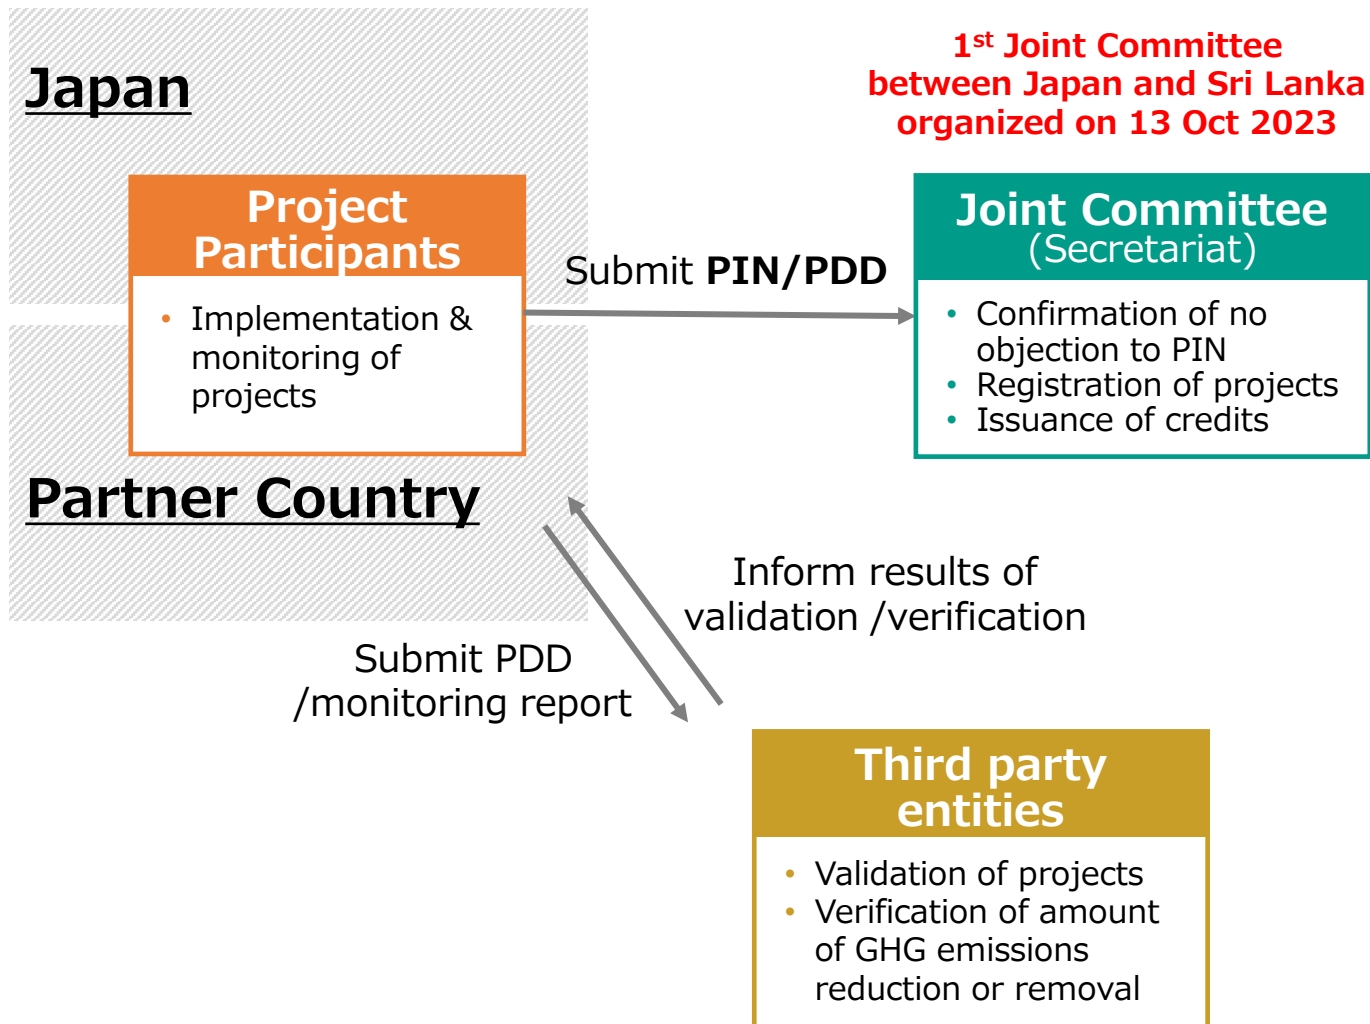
Japan

1$^{st}$ Joint Committee between Japan and Sri Lanka organized on 13 Oct 2023

Project Participants

• Implementation & monitoring of projects

Submit PIN/PDD

Joint Committee (Secretariat)

• Confirmation of no objection to PIN
• Registration of projects
• Issuance of credits

Partner Country

Inform results of validation /verification

Submit PDD /monitoring report

Third party entities

• Validation of projects
• Verification of amount of GHG emissions reduction or removal